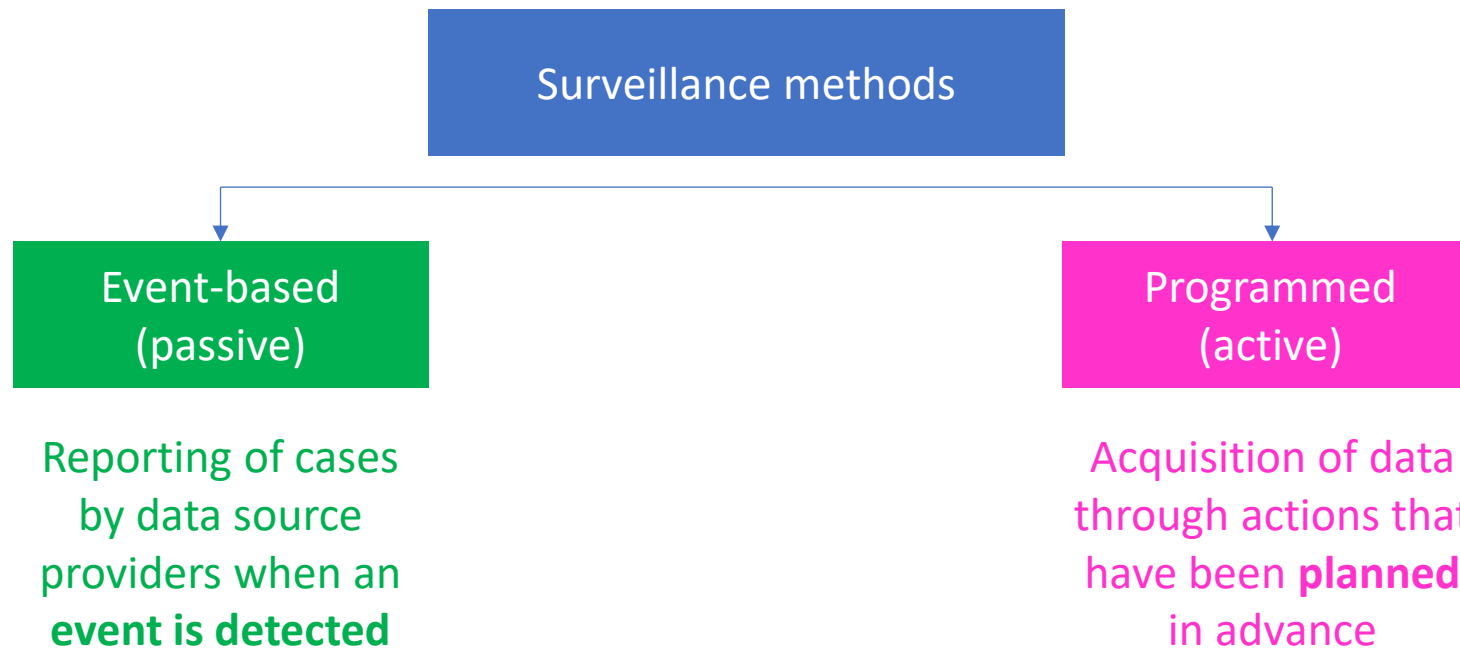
Surveillance methods

Event-based (passive)

Reporting of cases by data source providers when an **event is detected**

Programmed (active)

Acquisition of data through actions that have been **planned** in advance